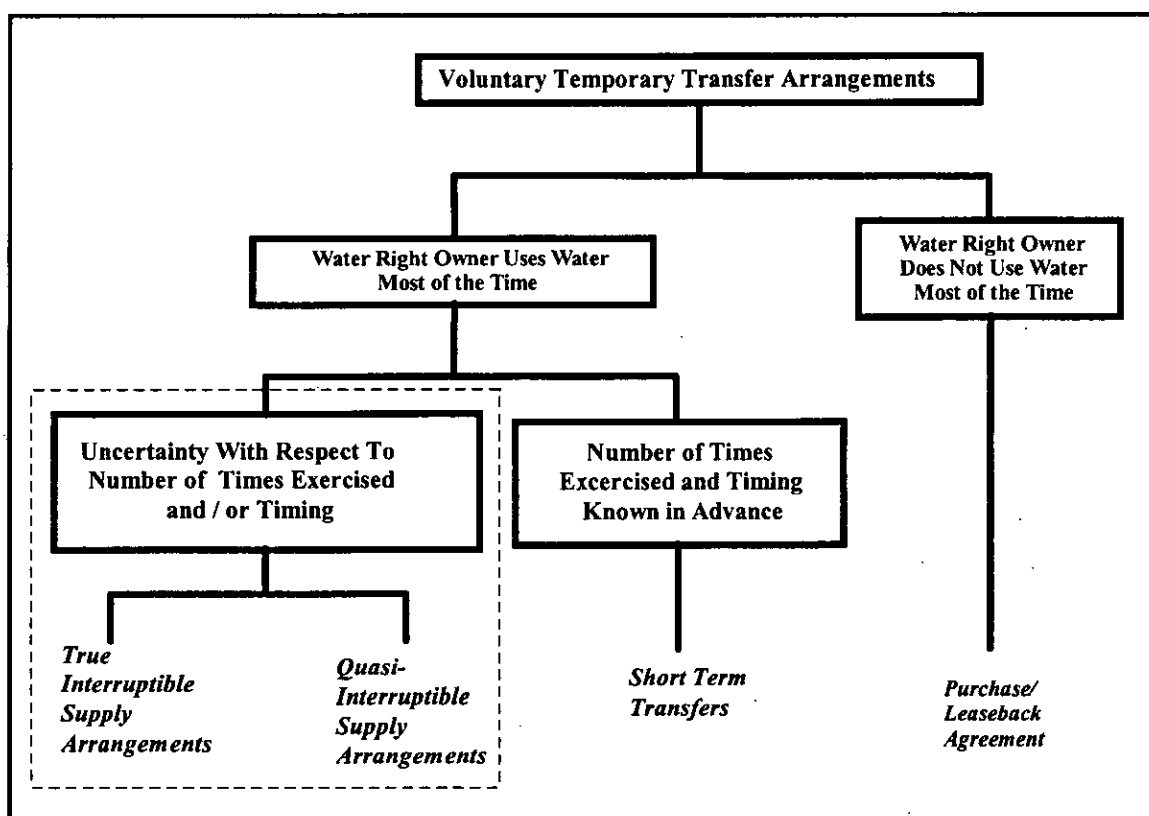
Voluntary Temporary Transfer Arrangements

Water Right Owner Uses Water Most of the Time

Water Right Owner Does Not Use Water Most of the Time

Uncertainty With Respect To Number of Times Exercised and / or Timing

Number of Times Excercised and Timing Known in Advance

True Interruptible Supply Arrangements

Quasi-Interruptible Supply Arrangements

Short Term Transfers

Purchase/ Leaseback Agreement